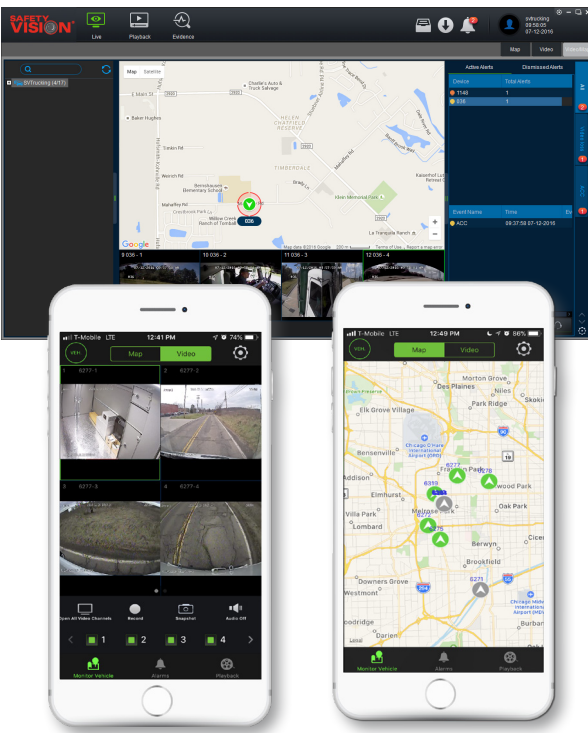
SAFETY VISION

Live
Playback
Evidence

svtrucking
09:58:05
07-12-2016

Map
Video

SVTrucking (4/17)

Map
Satellite

Chandler's Auto & Truck Salvage

E Main St

Baker Hughes

Deskin Rd

Monroe Rd

Bennekasaund Elementary School

Mahaffey Rd

Crestbrook Park

Willow Creek Ranch of Tomball

HELEN CHATFIELD RESERVE

TIMBERDALE

Hilon Memorial Park

La Tranquila Ranch

036

Google

Map data ©2016 Google
Terms of Use
Report a map error

Active Alerts
Dismissed Alerts

Device
Total Alerts

1148
1

036
1

Event Name
Time

ACC
09:37:58 07-12-2016

9 036 - 1
10 036 - 2
11 036 - 3
12 036 - 4

T-Mobile LTE
12:41 PM
74%

Map
Video

1 6277-1
2 6277-2
3 6277-3
4 6277-4

Open All Video Channels
Record
Snapshot
Audio Off

1
2
3
4

Monitor Vehicle
Alarms
Playback

T-Mobile LTE
12:49 PM
86%

Map
Video

Morton Grove
Des Plaines
Niles
Park Ridge
Skokie
Elk Grove Village
Chicago O'Hare International Airport (ORD)
Bensenville
Addison
Franklin Park
Elmhurst
Elmwood Park
Oak Park
Villa Park
Lombard
Melrose Park
Berwyn
Brookfield
Downers Grove
Westmont
Chicago Midway International Airport
Woodridge
Darien

6277
6276
6310
6275
6271

Monitor Vehicle
Alarms
Playback